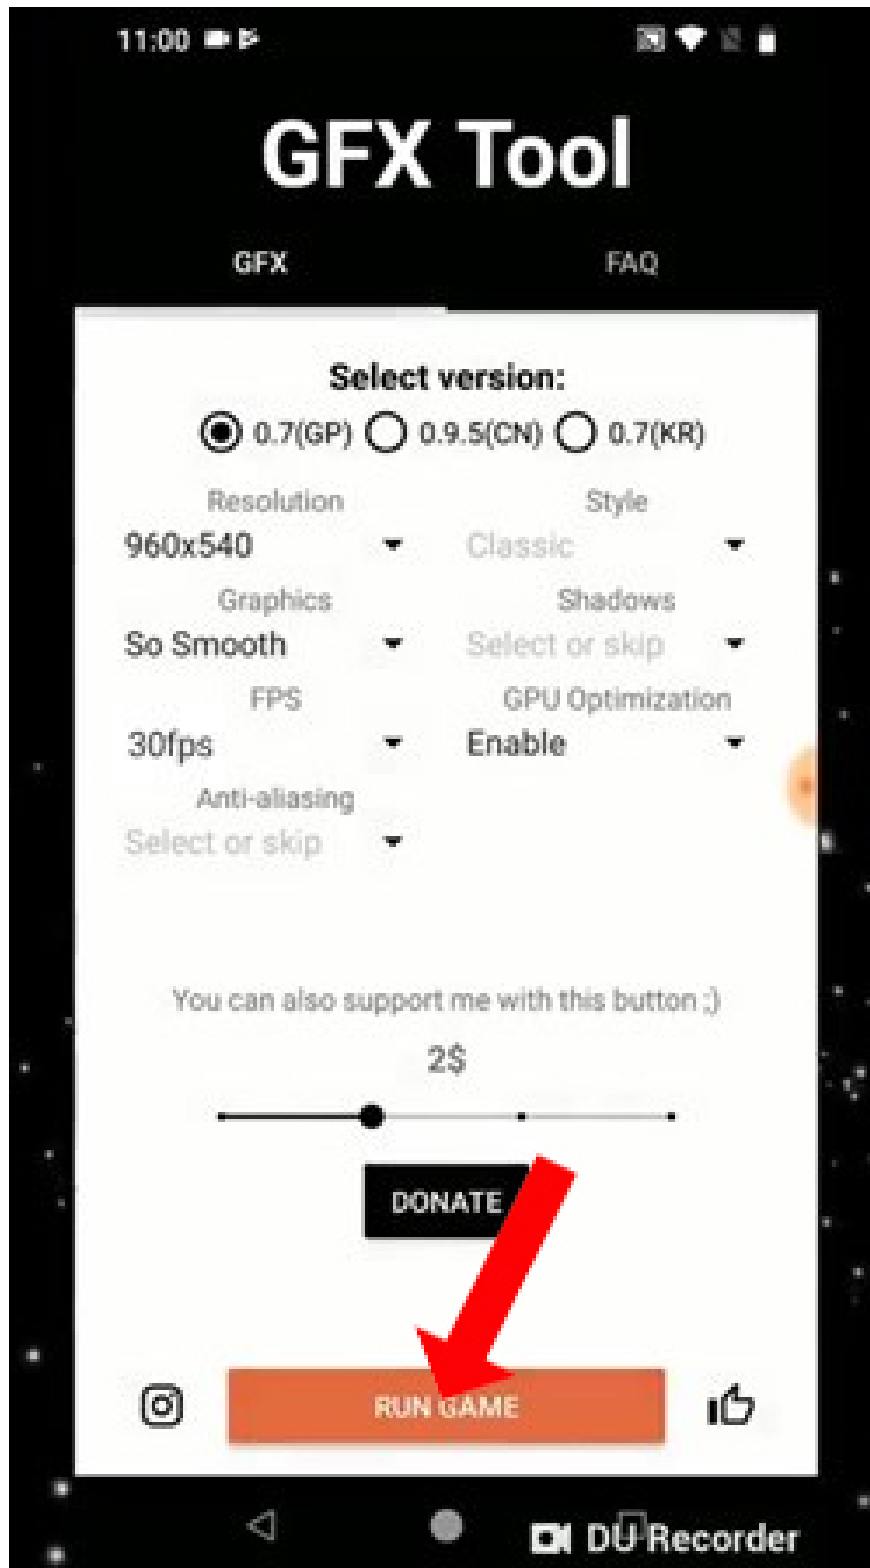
11:00

GFX Tool

GFX

FAQ

Select version:

0.7(GP) 0.9.5(CN) 0.7(KR)

Resolution
960x540

Style
Classic

Graphics
So Smooth

Shadows
Select or skip

FPS
30fps

GPU Optimization
Enable

Anti-aliasing
Select or skip

You can also support me with this button ;)

2$

DONATE

RUN GAME

DU Recorder